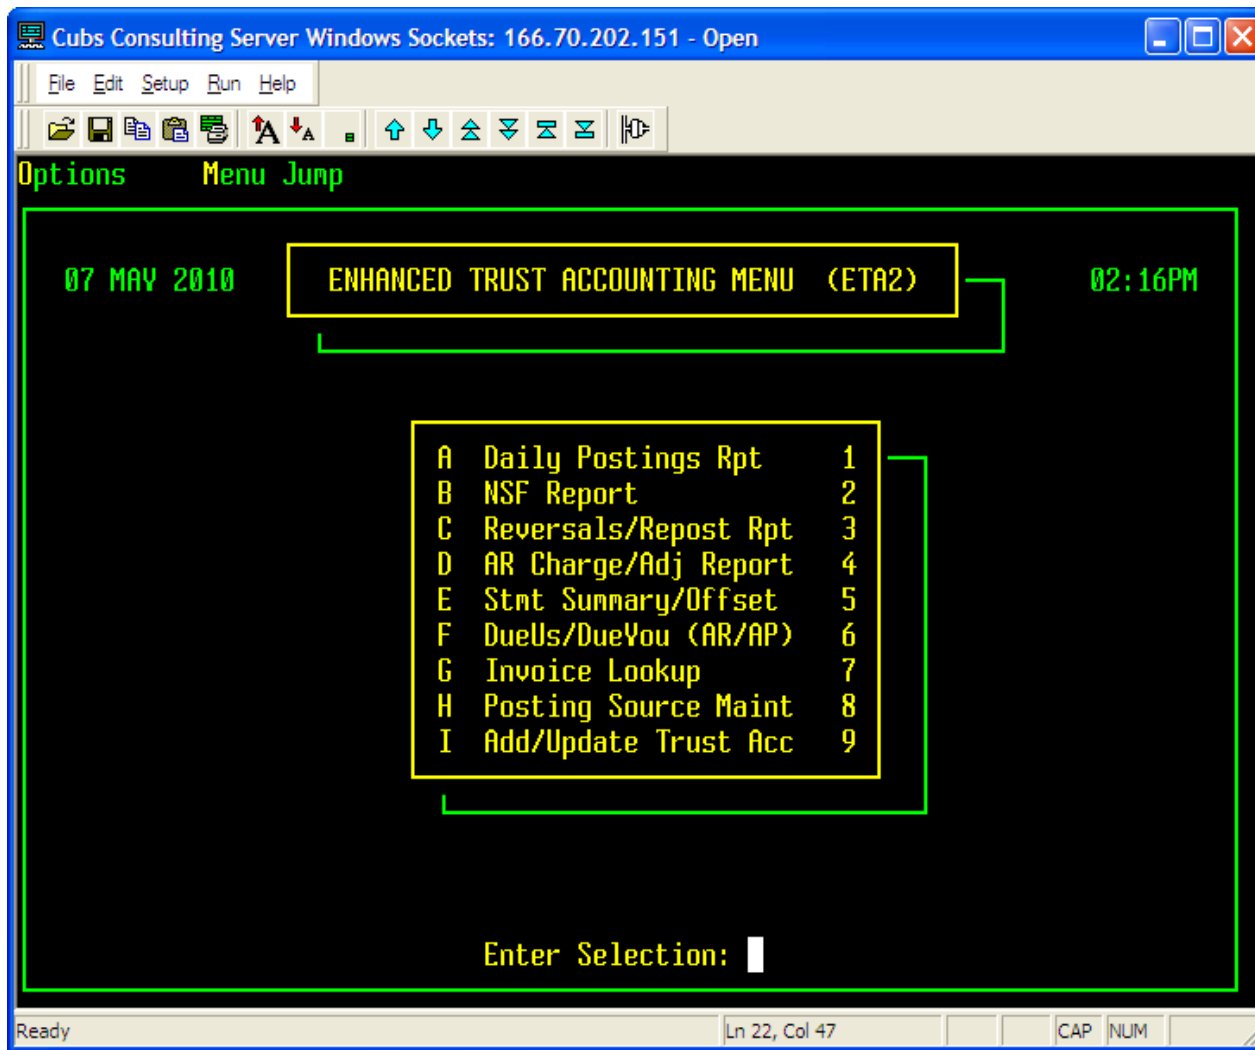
Cubs Consulting Server Windows Sockets: 166.70.202.151 - Open

File Edit Setup Run Help

Options Menu Jump

07 MAY 2010

ENHANCED TRUST ACCOUNTING MENU (ETA2)

02:16PM

A Daily Postings Rpt 1
B NSF Report 2
C Reversals/Repost Rpt 3
D AR Charge/Adj Report 4
E Stmt Summary/Offset 5
F DueUs/DueYou (AR/AP) 6
G Invoice Lookup 7
H Posting Source Maint 8
I Add/Update Trust Acc 9

Enter Selection:

Ready

Ln 22, Col 47

CAP NUM